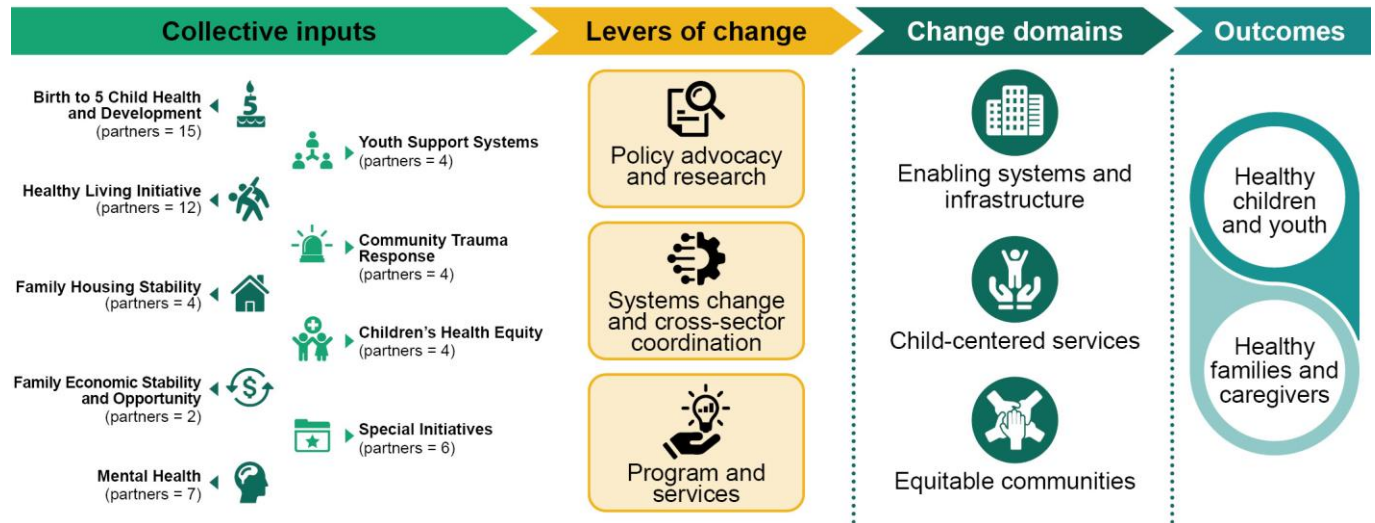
Collective inputs

Levers of change

Change domains

Outcomes

Birth to 5 Child Health and Development (partners = 15)

Youth Support Systems (partners = 4)

Healthy Living Initiative (partners = 12)

Community Trauma Response (partners = 4)

Family Housing Stability (partners = 4)

Children's Health Equity (partners = 4)

Family Economic Stability and Opportunity (partners = 2)

Special Initiatives (partners = 6)

Mental Health (partners = 7)

Policy advocacy and research

Systems change and cross-sector coordination

Program and services

Enabling systems and infrastructure

Child-centered services

Equitable communities

Healthy children and youth

Healthy families and caregivers